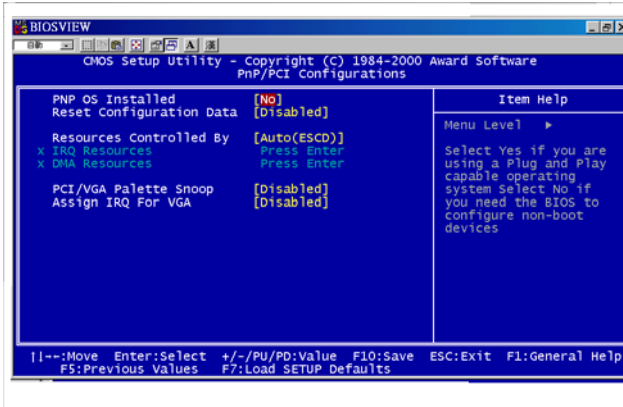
BIOSVIEW

8ð A

CMOS Setup Utility - Copyright (C) 1984-2000 Award Software
PnP/PCI Configurations

PNP OS Installed [No]
Reset Configuration Data [Disabled]

Resources Controlled By [Auto(ESCD)]
x IRQ Resources Press Enter
x DMA Resources Press Enter

PCI/VGA Palette Snoop [Disabled]
Assign IRQ For VGA [Disabled]

Item Help

Menu Level ►

Select Yes if you are using a Plug and Play capable operating system Select No if you need the BIOS to configure non-boot devices

↑↓→←:Move Enter:Select +/-/PU/PD:Value F10:Save ESC:Exit F1:General Help
F5:Previous Values F7:Load SETUP Defaults